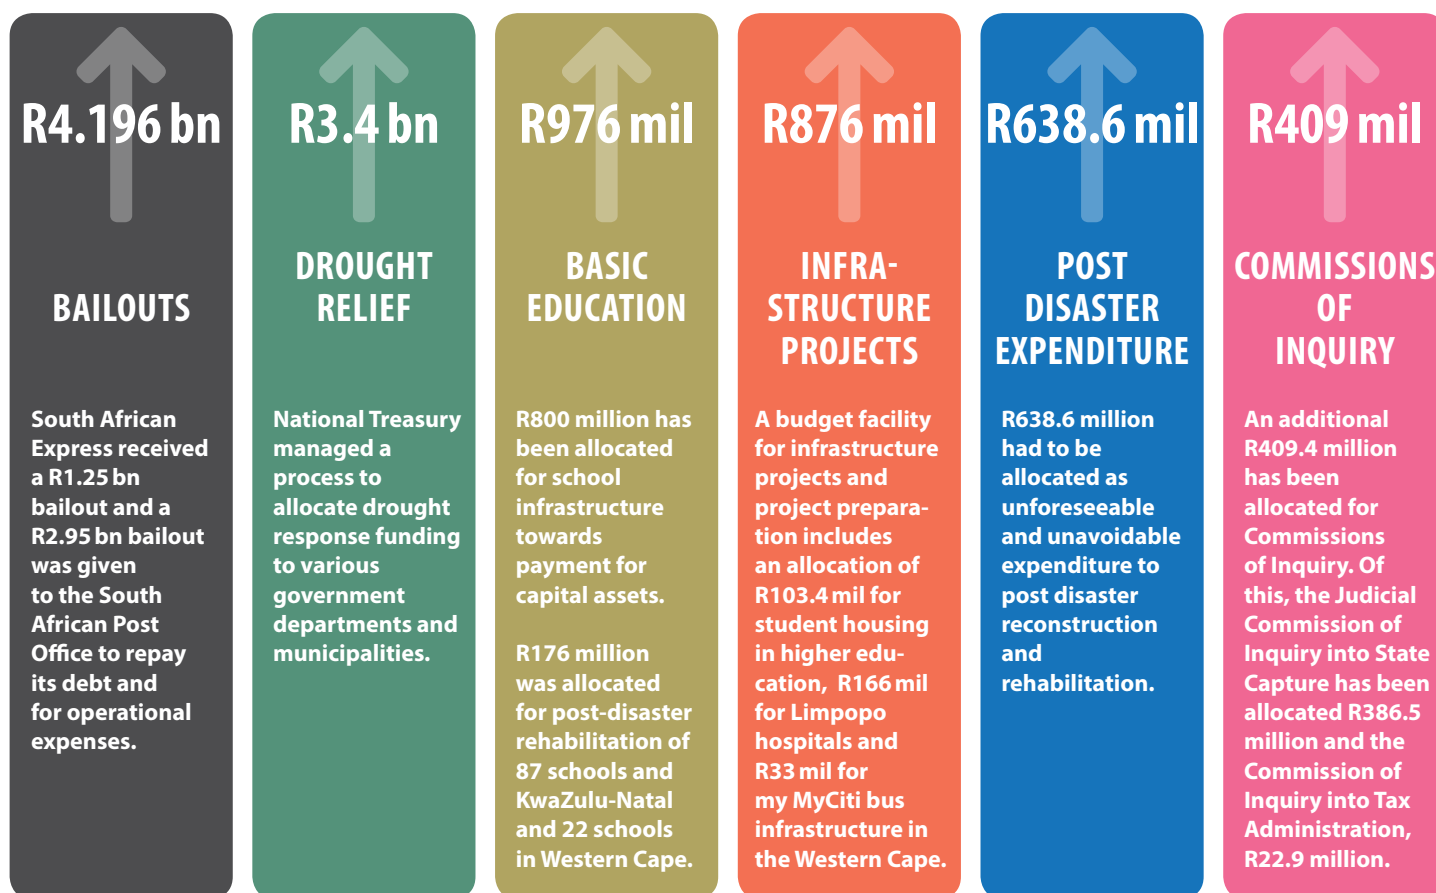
R4.196 bn

BAILOUTS

South African Express received a R1.25 bn bailout and a R2.95 bn bailout was given to the South African Post Office to repay its debt and for operational expenses.

R3.4 bn

DROUGHT RELIEF

National Treasury managed a process to allocate drought response funding to various government departments and municipalities.

R976 mil

BASIC EDUCATION

R800 million has been allocated for school infrastructure towards payment for capital assets.

R176 million was allocated for post-disaster rehabilitation of 87 schools and KwaZulu-Natal and 22 schools in Western Cape.

R876 mil

INFRA-STRUCTURE PROJECTS

A budget facility for infrastructure projects and project preparation includes an allocation of R103.4 mil for student housing in higher education, R166 mil for Limpopo hospitals and R33 mil for my MyCiti bus infrastructure in the Western Cape.

R638.6 mil

POST DISASTER EXPENDITURE

R638.6 million had to be allocated as unforeseeable and unavoidable expenditure to post disaster reconstruction and rehabilitation.

R409 mil

COMMISSIONS OF INQUIRY

An additional R409.4 million has been allocated for Commissions of Inquiry. Of this, the Judicial Commission of Inquiry into State Capture has been allocated R386.5 million and the Commission of Inquiry into Tax Administration, R22.9 million.